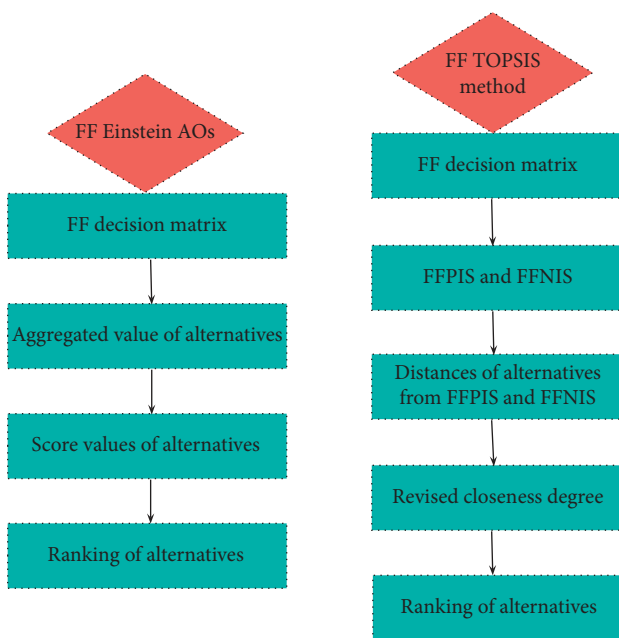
FF Einstein AOs

FF decision matrix

Aggregated value of alternatives

Score values of alternatives

Ranking of alternatives

FF TOPSIS method

FF decision matrix

FFPIS and FFNIS

Distances of alternatives from FFPIS and FFNIS

Revised closeness degree

Ranking of alternatives